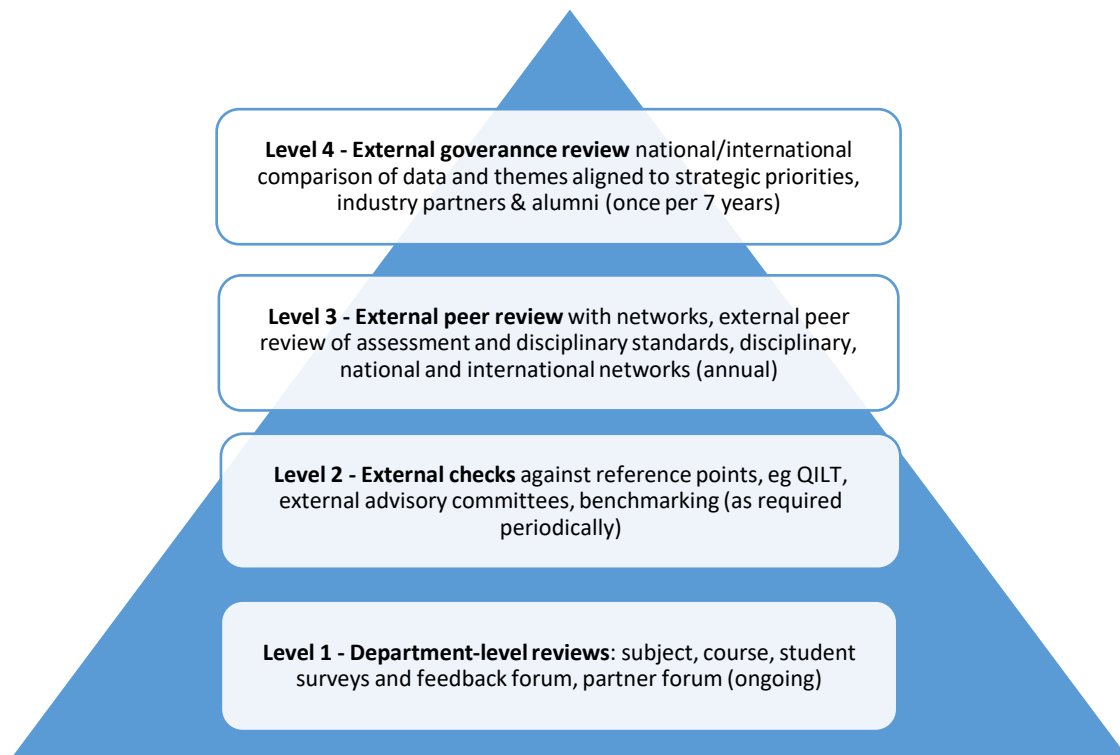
**Level 4 - External goverannce review** national/international comparison of data and themes aligned to strategic priorities, industry partners & alumni (once per 7 years)

**Level 3 - External peer review** with networks, external peer review of assessment and disciplinary standards, disciplinary, national and international networks (annual)

**Level 2 - External checks** against reference points, eg QILT, external advisory committees, benchmarking (as required periodically)

**Level 1 - Department-level reviews**: subject, course, student surveys and feedback forum, partner forum (ongoing)